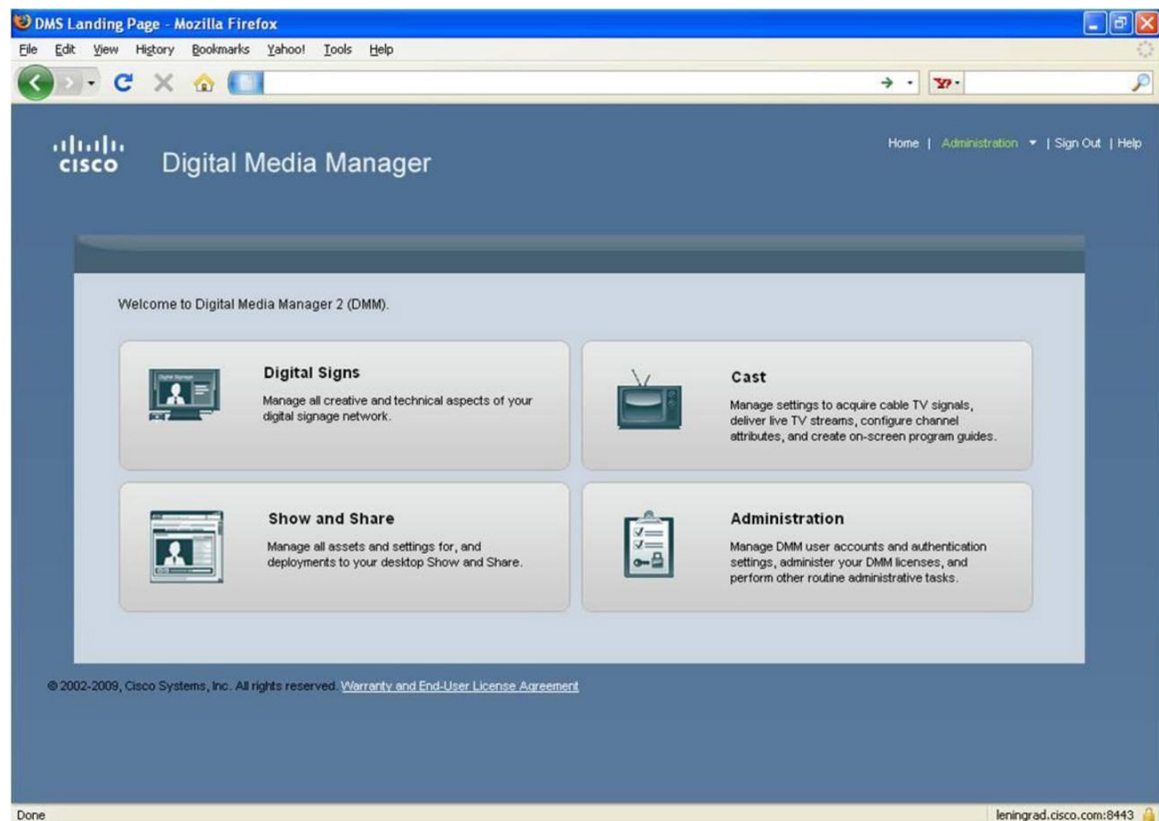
DMS Landing Page - Mozilla Firefox

File Edit View History Bookmarks Yahoo! Tools Help

cisco Digital Media Manager

Home | Administration | Sign Out | Help

Welcome to Digital Media Manager 2 (DMM).

Digital Signs
Manage all creative and technical aspects of your digital signage network.

Cast
Manage settings to acquire cable TV signals, deliver live TV streams, configure channel attributes, and create on-screen program guides.

Show and Share
Manage all assets and settings for, and deployments to your desktop Show and Share.

Administration
Manage DMM user accounts and authentication settings, administer your DMM licenses, and perform other routine administrative tasks.

© 2002-2009, Cisco Systems, Inc. All rights reserved. Warranty and End-User License Agreement

Done

leningrad.cisco.com:8443